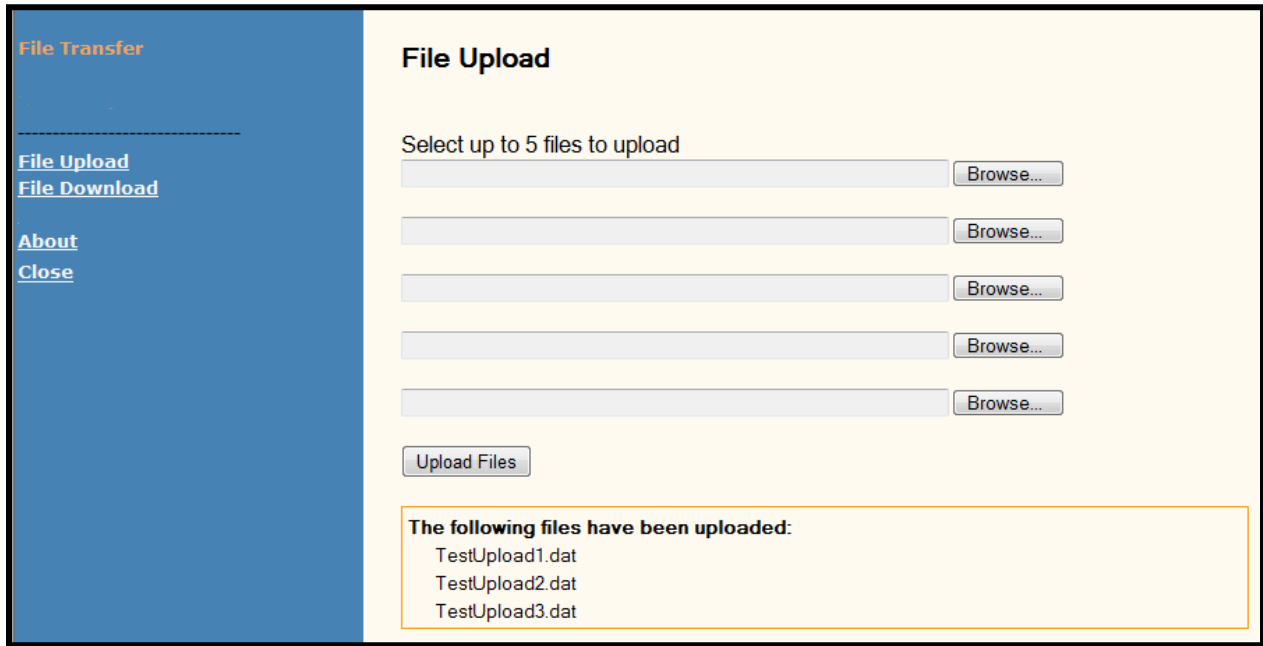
File Transfer

--------------------------------

File Upload
File Download

About
Close

File Upload

Select up to 5 files to upload

Browse...

Browse...

Browse...

Browse...

Browse...

Upload Files

The following files have been uploaded:
TestUpload1.dat
TestUpload2.dat
TestUpload3.dat